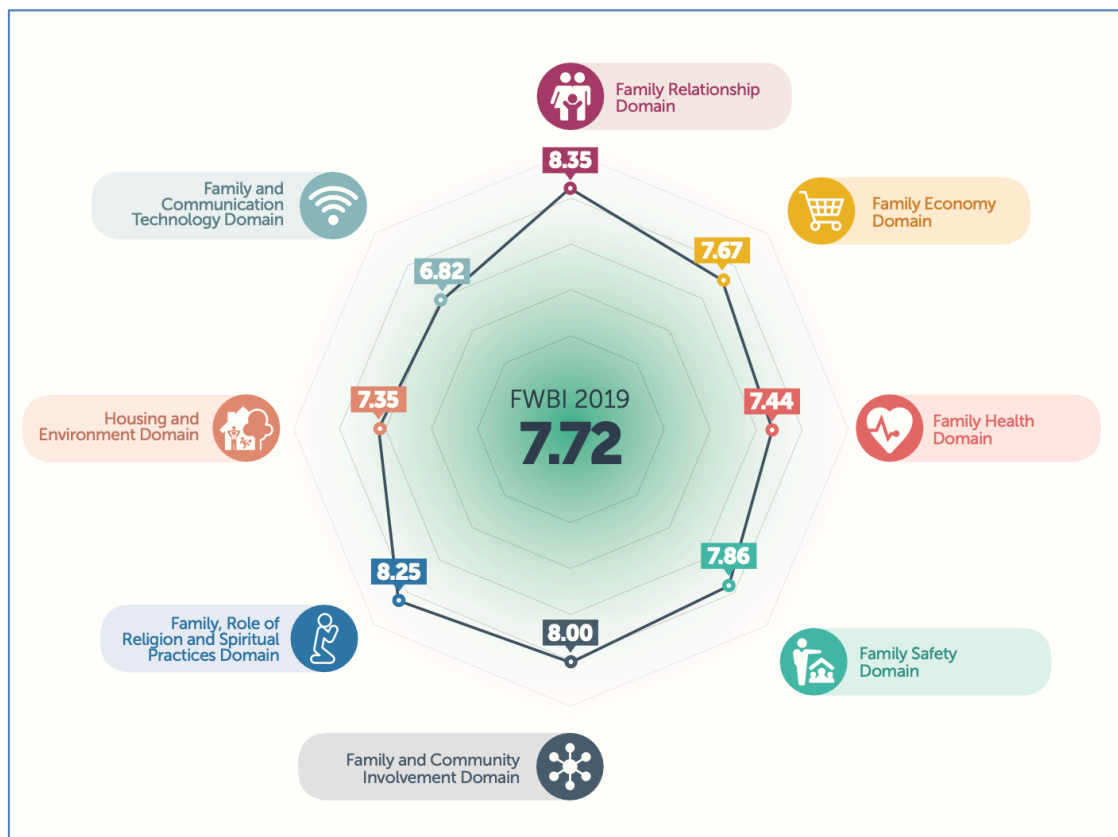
Family Relationship Domain

8.35

Family and Communication Technology Domain

Family Economy Domain

7.67

6.82

Housing and Environment Domain

7.35

FWBI 2019
7.72

7.44

Family Health Domain

7.86

8.25

Family, Role of Religion and Spiritual Practices Domain

8.00

Family Safety Domain

Family and Community Involvement Domain